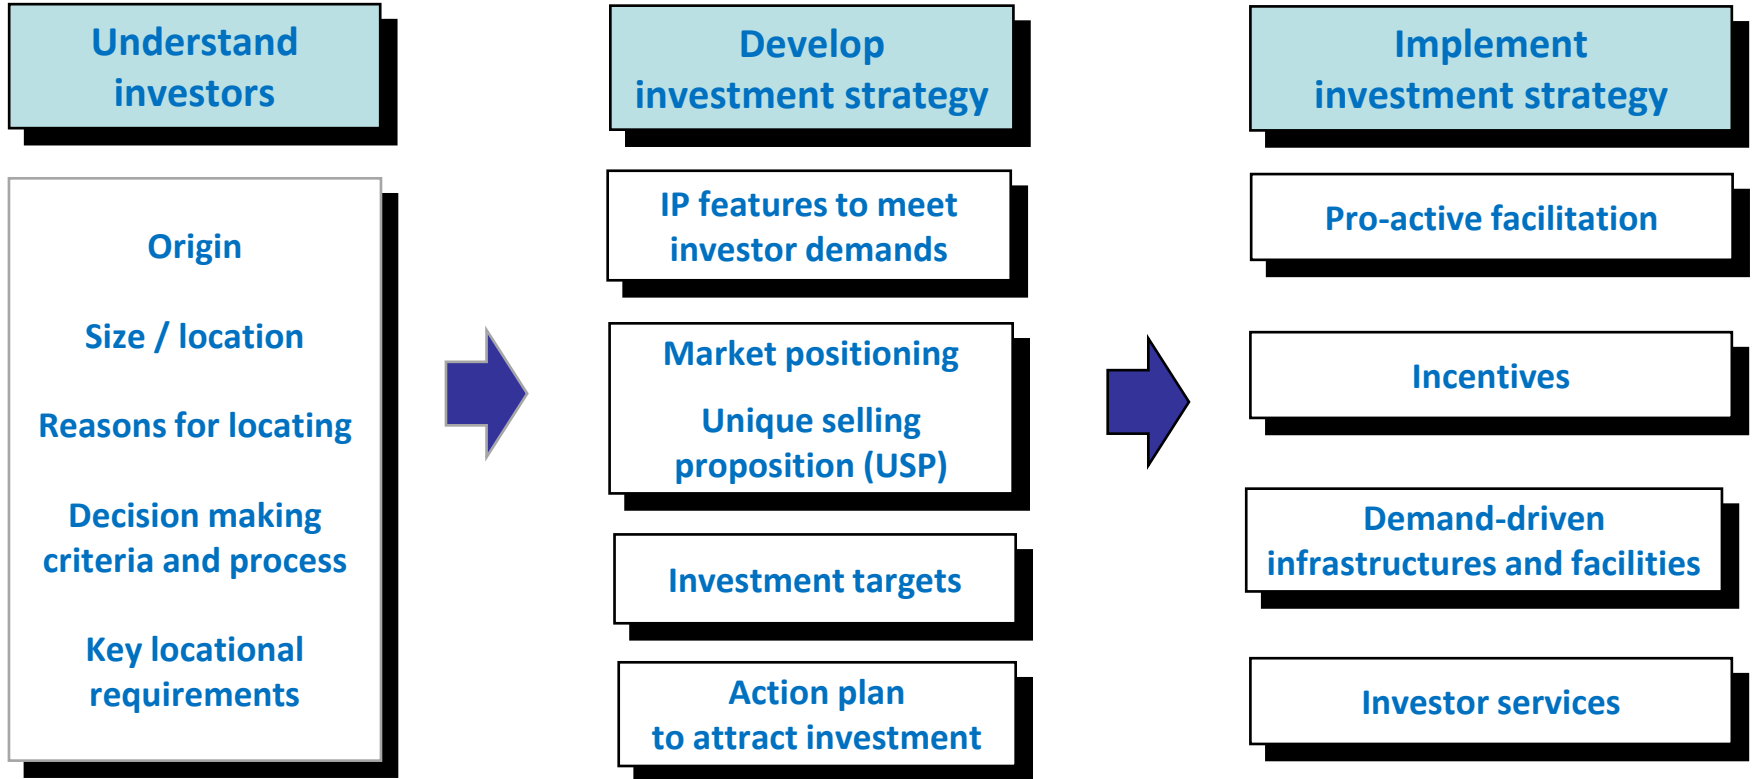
Understand investors

Origin

Size / location

Reasons for locating

Decision making criteria and process

Key locational requirements

Develop investment strategy

IP features to meet investor demands

Market positioning

Unique selling proposition (USP)

Investment targets

Action plan to attract investment

Implement investment strategy

Pro-active facilitation

Incentives

Demand-driven infrastructures and facilities

Investor services